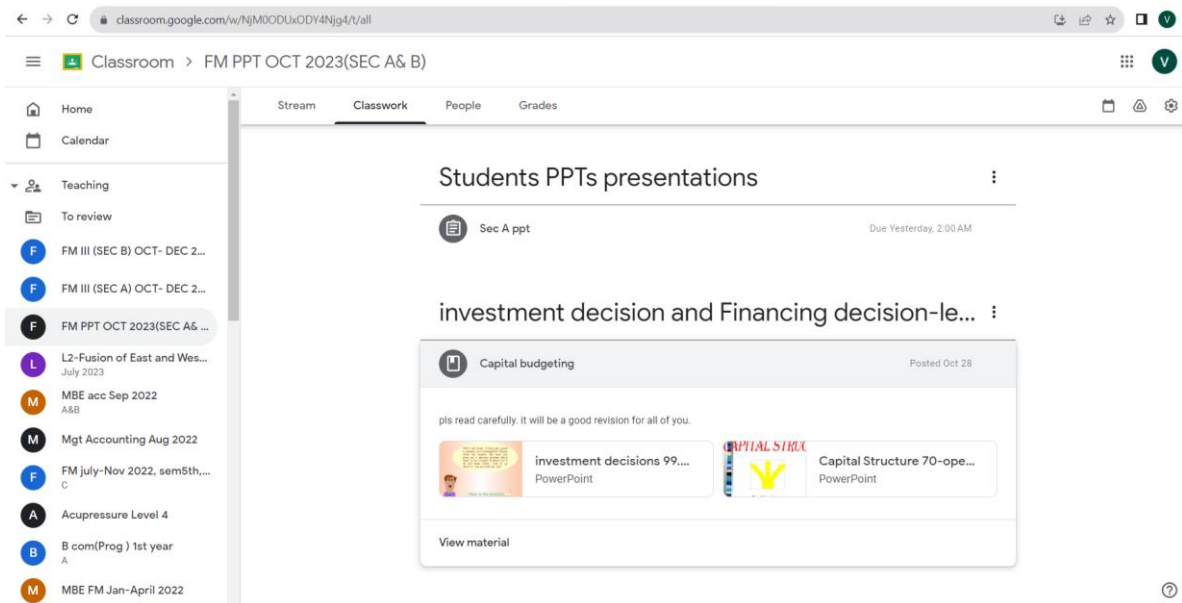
classroom.google.com/w/NjM0ODUxODY4Njg4/t/all

V

Classroom > FM PPT OCT 2023(SEC A& B)

V

Home

Calendar

Teaching

To review

F FM III (SEC B) OCT- DEC 2...

F FM III (SEC A) OCT- DEC 2...

F FM PPT OCT 2023(SEC A& ...

L L2-Fusion of East and Wes... July 2023

M MBE acc Sep 2022 A&B

M Mgt Accounting Aug 2022

F FM july-Nov 2022, sem5th,... C

A Acupressure Level 4

B B com(Prog ) 1st year A

M MBE FM Jan-April 2022

Stream Classwork People Grades

Students PPTs presentations

Sec A ppt

Due Yesterday, 2:00 AM

investment decision and Financing decision-le...

Capital budgeting

Posted Oct 28

pls read carefully. it will be a good revision for all of you.

investment decisions 99....
PowerPoint

CAPITAL STRUC

Capital Structure 70-ope...
PowerPoint

View material

?